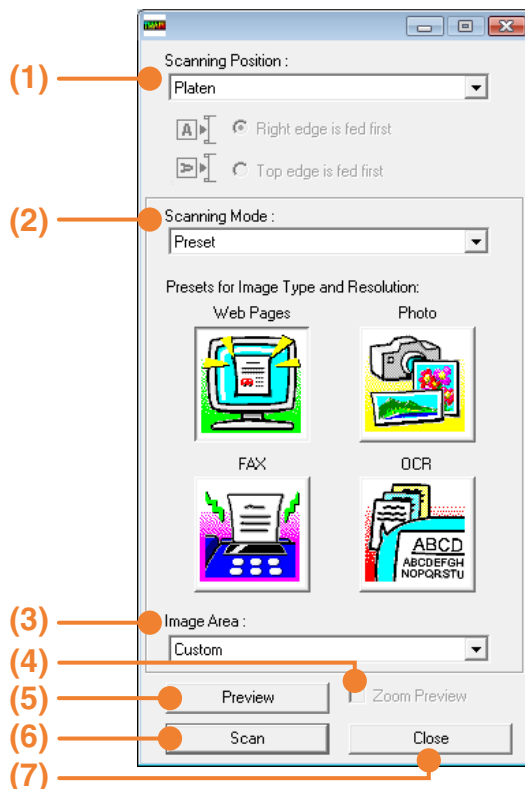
(1)

Scanning Position :

Platen

A Right edge is fed first

Top edge is fed first

(2)

Scanning Mode :

Preset

Presets for Image Type and Resolution:

Web Pages

Photo

FAX

OCR

ABCD
ABCDEFGH
NOPQRSTU

(3)

Image Area :

Custom

(4)

Zoom Preview

(5)

Preview

(6)

Scan

Close

(7)